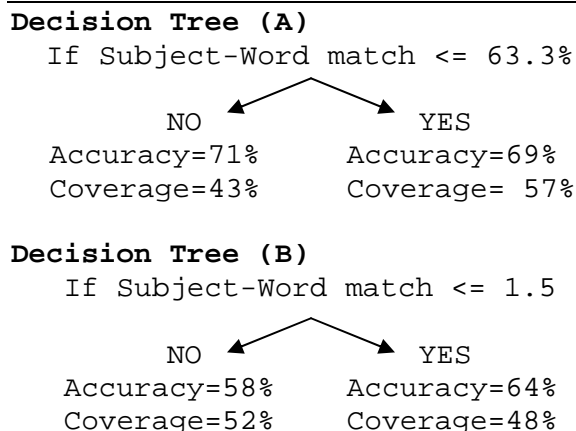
**Decision Tree (A)**

If Subject-Word match <= 63.3%

NO
Accuracy=71%
Coverage=43%

YES
Accuracy=69%
Coverage= 57%

**Decision Tree (B)**

If Subject-Word match <= 1.5

NO
Accuracy=58%
Coverage=52%

YES
Accuracy=64%
Coverage=48%